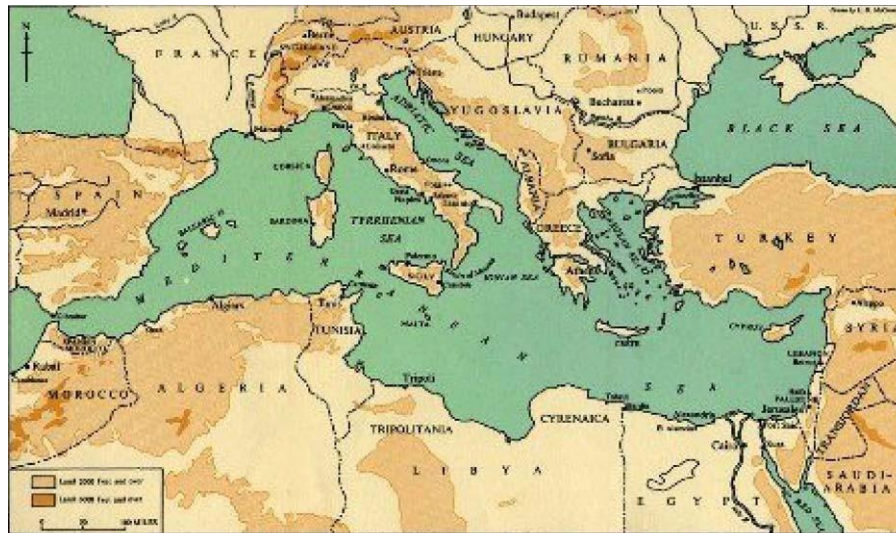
N

FRANCE

AUSTRIA

Budapest

HUNGARY

ROMANIA

U. S. S. R.

Bucharest

YUGOSLAVIA

BLACK SEA

BULGARIA

Sofia

ADRIATIC SEA

ITALY

Rome

CORSICA

SARDINIA

TYRRHENIAN SEA

Istanbul

SPAIN

Madrid

GREECE

Athens

TURKEY

MEDITERRANEAN SEA

SICILY

IONIAN SEA

MALTA

Tunis

TUNISIA

Algiers

CRETE

CYPRUS

SYRIA

LEBANON

Tripoli

MOROCCO

ALGERIA

CYRENAICA

Alexandria

Jerusalem

Cairo

TRIPOLITANIA

LIBYA

EGYPT

SAUDI-ARABIA

TRANSJORDAN

RED SEA

Land 2000 feet and over

Land 5000 feet and over

0 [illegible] MILES